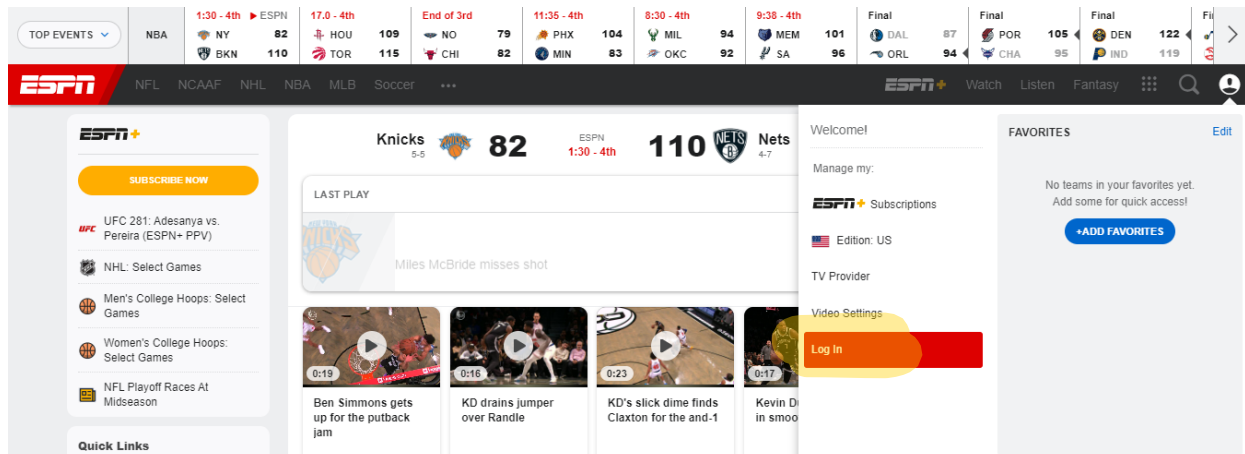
TOP EVENTS NBA

1:30 - 4th ESPN NY 82 BKN 110

17.0 - 4th HOU 109 TOR 115

End of 3rd NO 79 CHI 82

11:35 - 4th PHX 104 MIN 83

8:30 - 4th MIL 94 OKC 92

9:38 - 4th MEM 101 SA 96

Final DAL 87 ORL 94

Final POR 105 CHA 95

Final DEN 122 IND 119

ESPN NFL NCAAF NHL NBA MLB Soccer •••

ESPN+ Watch Listen Fantasy

ESPN+

SUBSCRIBE NOW

UFC 281: Adesanya vs. Pereira (ESPN+ PPV)

NHL: Select Games

Men's College Hoops: Select Games

Women's College Hoops: Select Games

NFL Playoff Races At Midseason

Quick Links

Knicks 5-5 82 ESPN 1:30 - 4th 110 Nets 4-7

LAST PLAY

Miles McBride misses shot

0:19 Ben Simmons gets up for the putback jam

0:16 KD drains jumper over Randle

0:23 KD's slick dime finds Claxton for the and-1

0:17 Kevin D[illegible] in smoo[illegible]

Welcome!

Manage my:

ESPN+ Subscriptions

Edition: US

TV Provider

Video Settings

Log In

FAVORITES Edit

No teams in your favorites yet. Add some for quick access!

+ADD FAVORITES